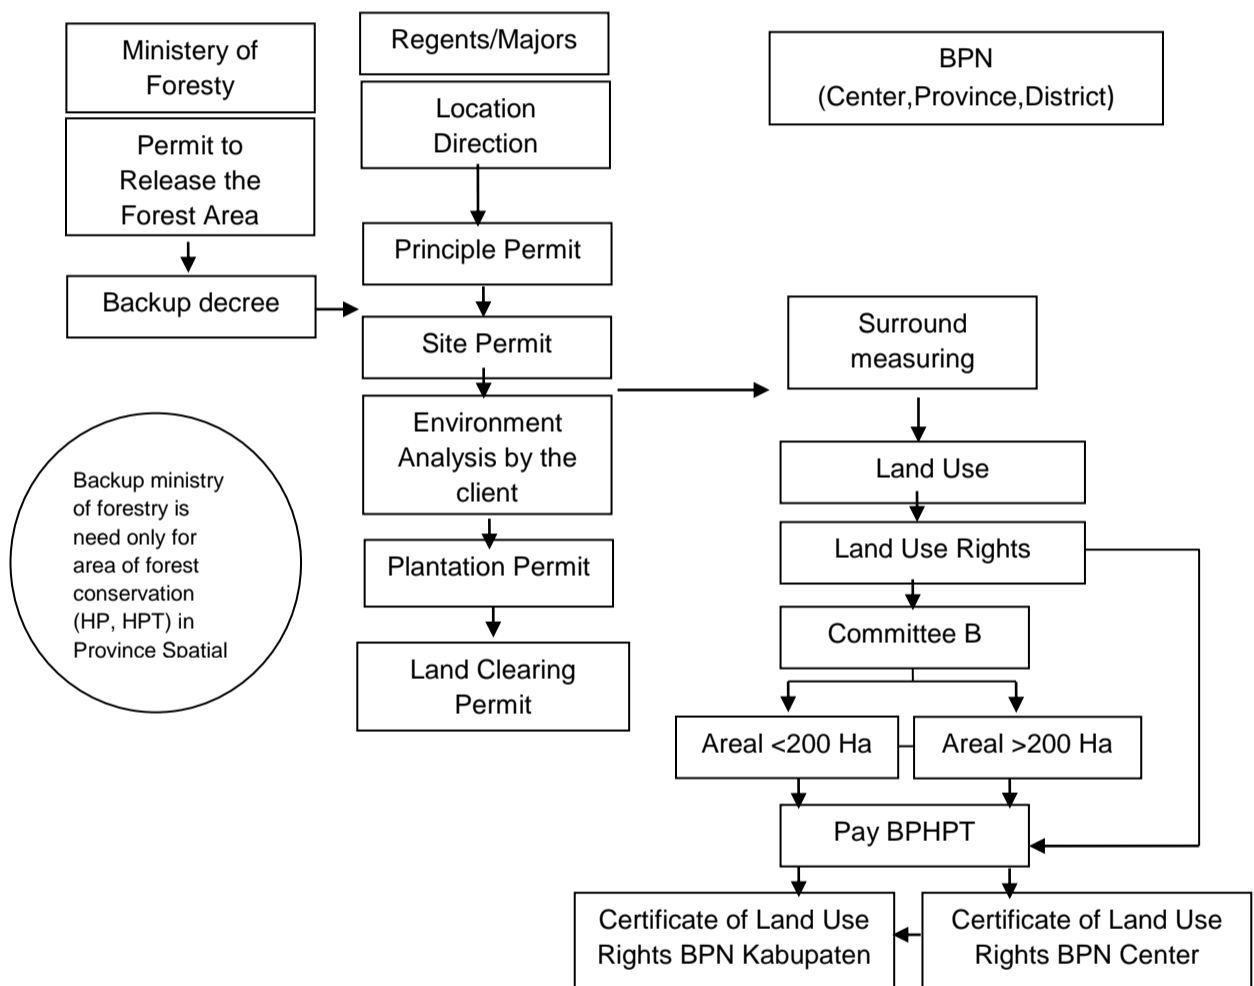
Ministry of Foresty

Permit to Release the Forest Area

Backup decree

Backup ministry of forestry is need only for area of forest conservation (HP, HPT) in Province Spatial

Regents/Majors

Location Direction

Principle Permit

Site Permit

Environment Analysis by the client

Plantation Permit

Land Clearing Permit

BPN (Center,Province,District)

Surround measuring

Land Use

Land Use Rights

Committee B

Areal <200 Ha

Areal >200 Ha

Pay BPHPT

Certificate of Land Use Rights BPN Kabupaten

Certificate of Land Use Rights BPN Center